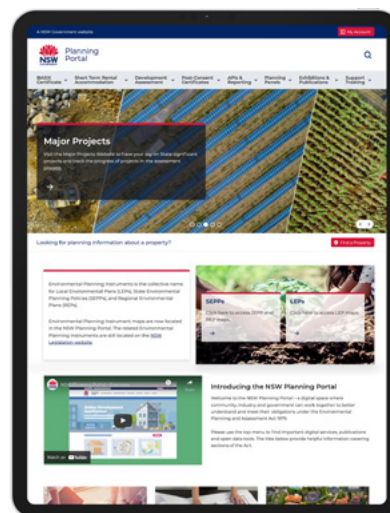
A NSW Government website

My Account

NSW

Planning Portal

BASIX Certificate

Short Term Rental Accommodation

Development Assessment

Post-Consent Certificates

APIs & Reporting

Planning Panels

Exhibitions & Publications

Support Training

Major Projects

Visit the Major Projects Website to have your say on State significant projects and track the progress of projects in the assessment process.

Looking for planning information about a property?

Find a Property

Environmental Planning Instruments is the collective name for Local Environmental Plans (LEPs), State Environmental Planning Policies (SEPPs), and Regional Environmental Plans (REPs).

Environmental Planning Instrument maps are now located in the NSW Planning Portal. The related Environmental Planning Instruments are still located on the NSW Legislation website.

SEPPs

Click here to access SEPP and REP maps.

LEPs

Click here to access LEP maps.

Watch on YouTube

Introducing the NSW Planning Portal

Welcome to the NSW Planning Portal – a digital space where community, industry and government can work together to better understand and meet their obligations under the Environmental Planning and Assessment Act 1979.

Please use the top menu to find important digital services, publications and open data tools. The tiles below provide helpful information covering sections of the Act.